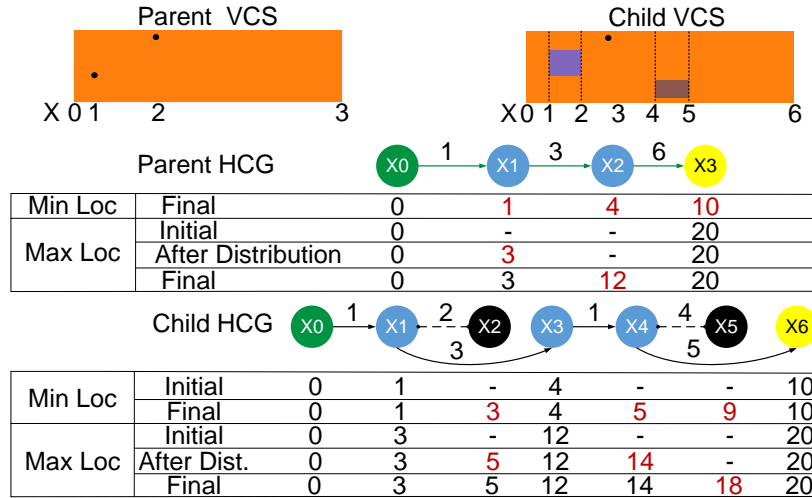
Parent VCS

X 0 1 2 3

Child VCS

X 0 1 2 3 4 5 6

Parent HCG

X0 1 X1 3 X2 6 X3

| | | | | | |
|---|---|---|---|---|---|
| Min Loc | Final | 0 | 1 | 4 | 10 |
| Max Loc | Initial | 0 | - | - | 20 |
| | After Distribution | 0 | 3 | - | 20 |
| | Final | 0 | 3 | 12 | 20 |

Child HCG

X0 1 X1 2 X2 3 X3 1 X4 4 X5 5 X6

| | | | | | | | | |
|---|---|---|---|---|---|---|---|---|
| Min Loc | Initial | 0 | 1 | - | 4 | - | - | 10 |
| | Final | 0 | 1 | 3 | 4 | 5 | 9 | 10 |
| Max Loc | Initial | 0 | 3 | - | 12 | - | - | 20 |
| | After Dist. | 0 | 3 | 5 | 12 | 14 | - | 20 |
| | Final | 0 | 3 | 5 | 12 | 14 | 18 | 20 |